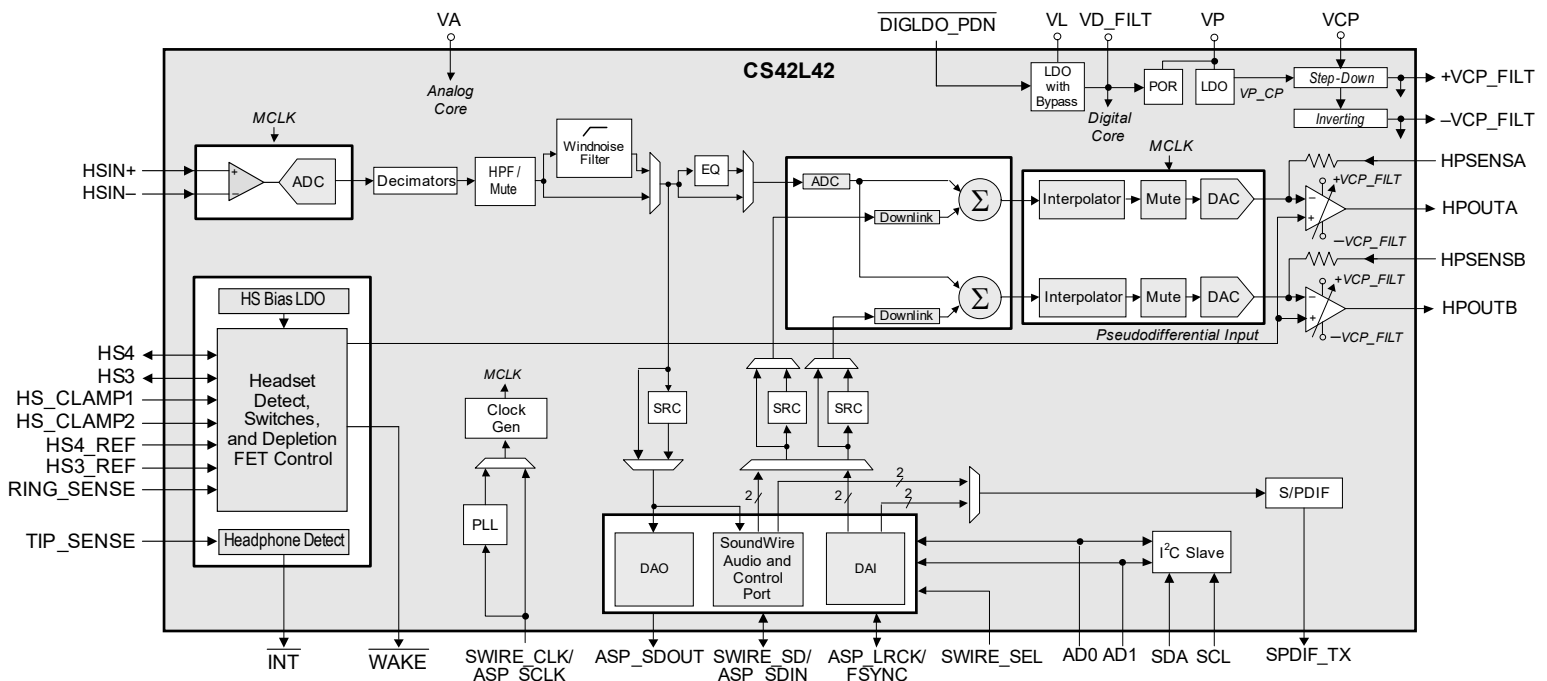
VA

$\overline{\text{DIGLDO\_PDN}}$

VL

VD_FILT

VP

VCP

CS42L42

Analog Core

LDO with Bypass

POR

LDO

VP_CP

Step-Down

+VCP_FILT

Digital Core

Inverting

–VCP_FILT

MCLK

Windnoise Filter

MCLK

HSIN+

HSIN–

ADC

Decimators

HPF / Mute

EQ

ADC

$\Sigma$

Interpolator

Mute

DAC

HPSENSA

+VCP_FILT

HPOUTA

Downlink

−VCP_FILT

HPSENSB

+VCP_FILT

HS Bias LDO

$\Sigma$

Interpolator

Mute

DAC

HPOUTB

Downlink

−VCP_FILT

Pseudodifferential Input

HS4

HS3

HS_CLAMP1

HS_CLAMP2

HS4_REF

HS3_REF

RING_SENSE

Headset Detect, Switches, and Depletion FET Control

MCLK

Clock Gen

SRC

SRC

SRC

2

2

2

2

S/PDIF

PLL

TIP_SENSE

Headphone Detect

DAO

SoundWire Audio and Control Port

DAI

I$^2$C Slave

$\overline{\text{INT}}$

$\overline{\text{WAKE}}$

SWIRE_CLK/ ASP_SCLK

ASP_SDOUT

SWIRE_SD/ ASP_SDIN

ASP_LRCK/ FSYNC

SWIRE_SEL

AD0

AD1

SDA

SCL

SPDIF_TX